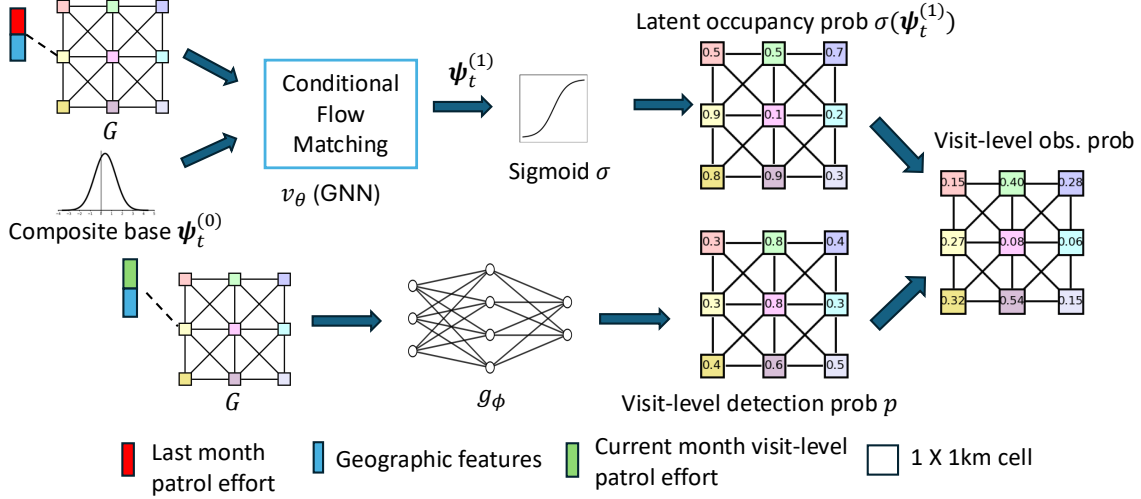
$G$

Composite base $\boldsymbol{\psi}_t^{(0)}$

Conditional Flow Matching

$v_\theta$ (GNN)

$\boldsymbol{\psi}_t^{(1)}$

Sigmoid $\sigma$

Latent occupancy prob $\sigma(\boldsymbol{\psi}_t^{(1)})$

0.5 0.5 0.7
0.9 0.1 0.2
0.8 0.9 0.3

Visit-level obs. prob

0.15 0.40 0.28
0.27 0.08 0.06
0.32 0.54 0.15

$G$

$g_\phi$

0.3 0.8 0.4
0.3 0.8 0.3
0.4 0.6 0.5

Visit-level detection prob $p$

Last month patrol effort

Geographic features

Current month visit-level patrol effort

1 X 1km cell